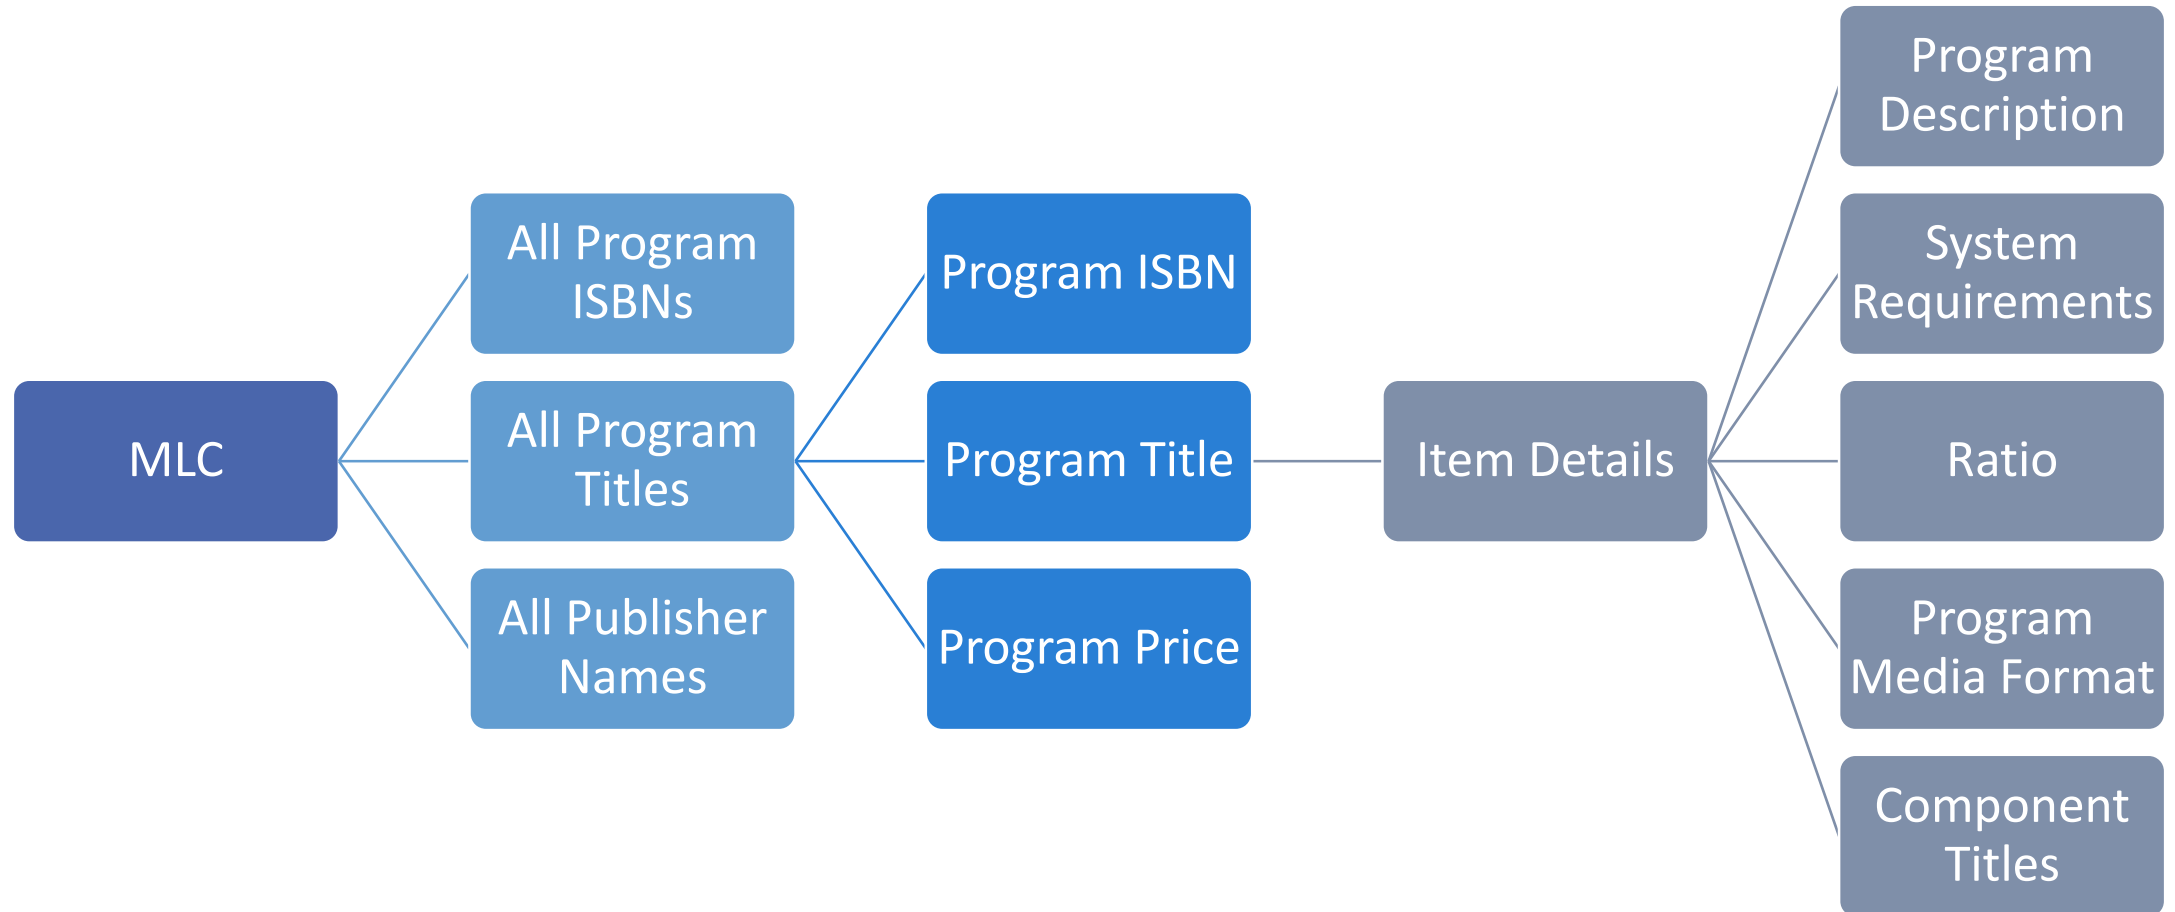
MLC

All Program ISBNs

All Program Titles

All Publisher Names

Program ISBN

Program Title

Program Price

Item Details

Program Description

System Requirements

Ratio

Program Media Format

Component Titles